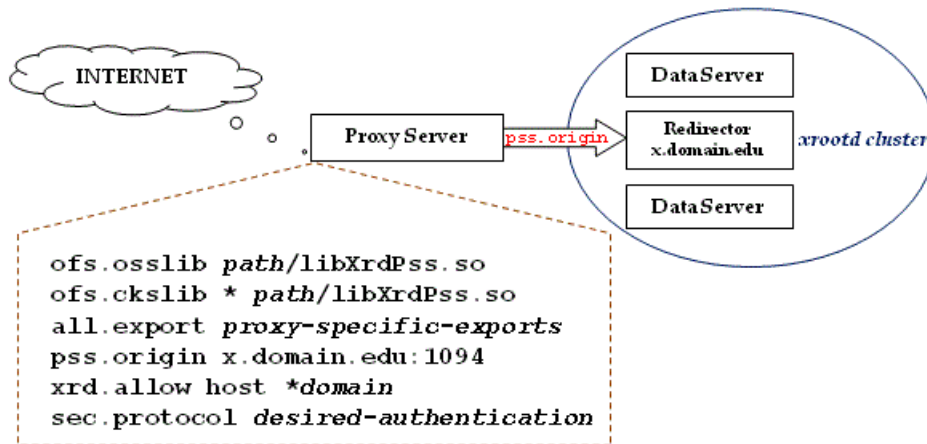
INTERNET

Proxy Server

pss.origin

DataServer

Redirector
x.domain.edu

xrootd cluster

DataServer

ofs.osslib *path*/libXrdPss.so
ofs.ckslib * *path*/libXrdPss.so
all.export *proxy-specific-exports*
pss.origin x.domain.edu:1094
xrd.allow host **domain*
sec.protocol *desired-authentication*